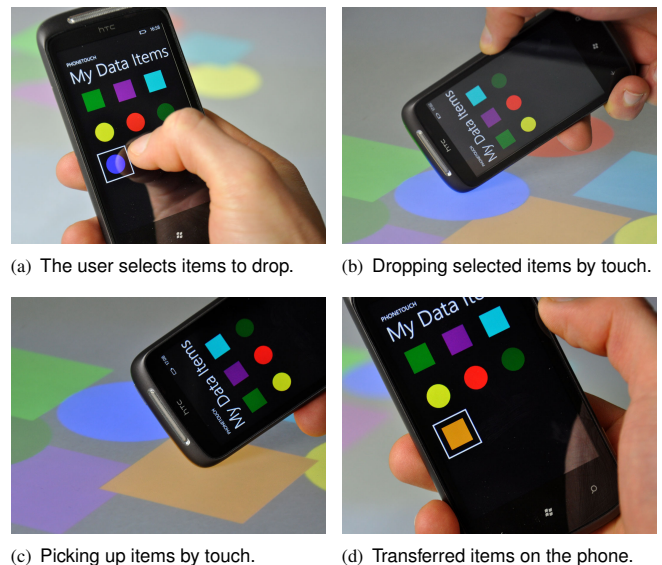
htc

My Data Items

(a) The user selects items to drop.

My Data Items

htc

(b) Dropping selected items by touch.

PHONETOUCH

My Data Items

htc

(c) Picking up items by touch.

PHONETOUCH

My Data Ite

(d) Transferred items on the phone.